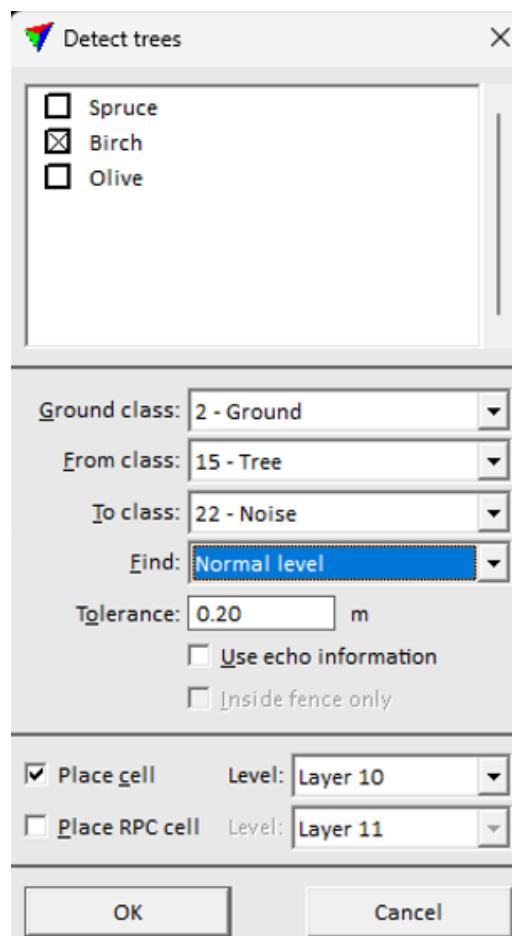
Detect trees

Spruce
Birch
Olive

Ground class: 2 - Ground
From class: 15 - Tree
To class: 22 - Noise
Find: Normal level
Tolerance: 0.20 m
Use echo information
Inside fence only

Place cell Level: Layer 10
Place RPC cell Level: Layer 11

OK
Cancel